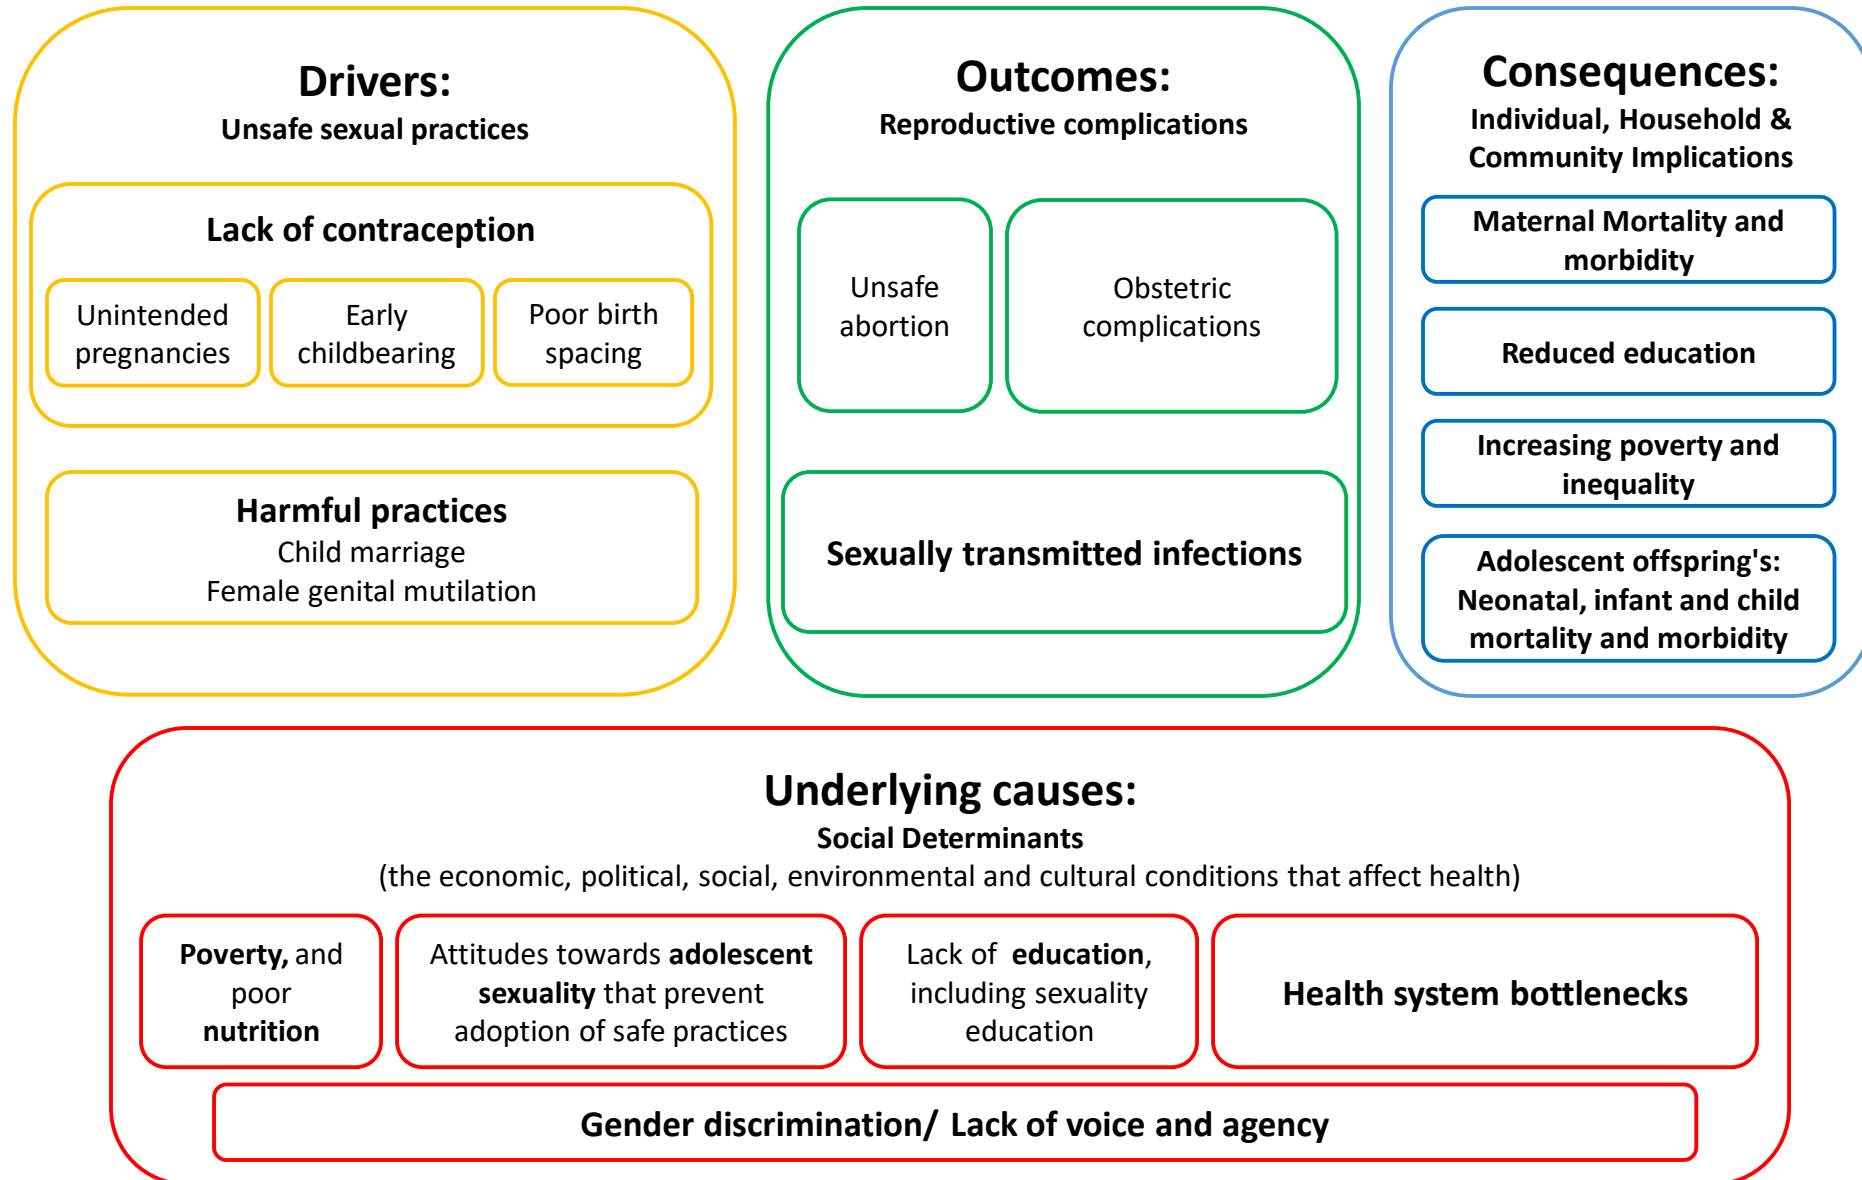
Drivers:
Unsafe sexual practices

Lack of contraception

Unintended pregnancies

Early childbearing

Poor birth spacing

Harmful practices
Child marriage
Female genital mutilation

Outcomes:
Reproductive complications

Unsafe abortion

Obstetric complications

Sexually transmitted infections

Consequences:
Individual, Household & Community Implications

Maternal Mortality and morbidity

Reduced education

Increasing poverty and inequality

Adolescent offspring's: Neonatal, infant and child mortality and morbidity

Underlying causes:
Social Determinants
(the economic, political, social, environmental and cultural conditions that affect health)

Poverty, and poor nutrition

Attitudes towards adolescent sexuality that prevent adoption of safe practices

Lack of education, including sexuality education

Health system bottlenecks

Gender discrimination/ Lack of voice and agency